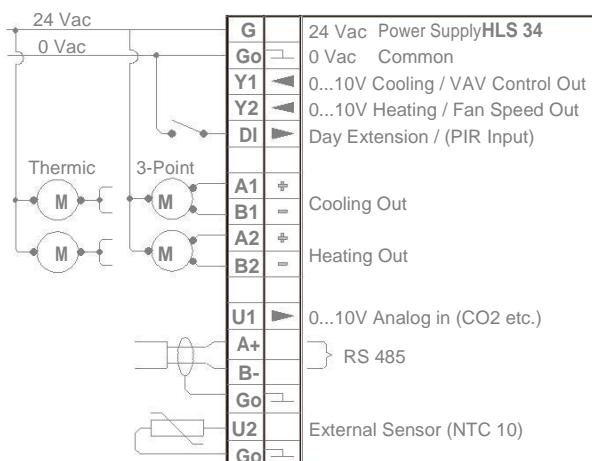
24 Vac
0 Vac

G
24 Vac Power Supply HLS 34
Go
0 Vac Common
Y1
0...10V Cooling / VAV Control Out
Y2
0...10V Heating / Fan Speed Out
DI
Day Extension / (PIR Input)

Thermic
3-Point
M
M
A1
+
B1
−
Cooling Out
M
M
A2
+
B2
−
Heating Out

U1
0...10V Analog in (CO2 etc.)
A+
B-
RS 485
Go
U2
External Sensor (NTC 10)
Go